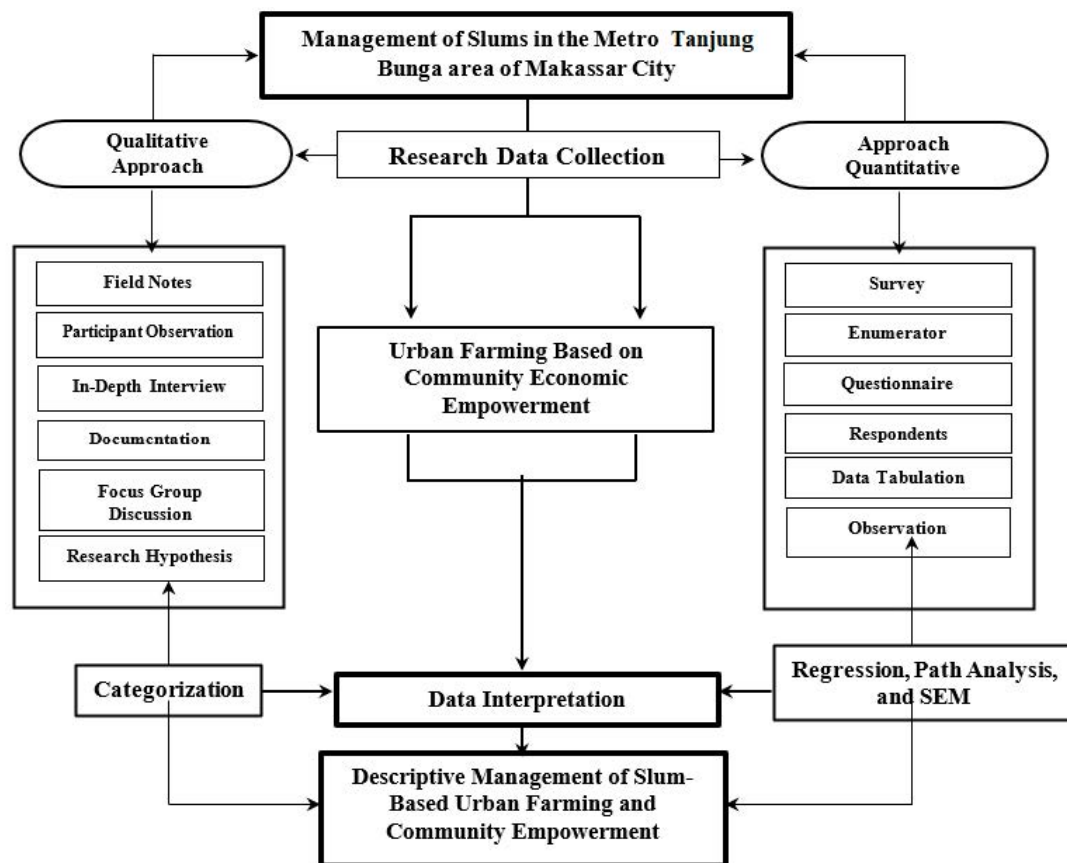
Management of Slums in the Metro Tanjung Bunga area of Makassar City

Qualitative Approach

Research Data Collection

Approach Quantitative

Field Notes

Participant Observation

In-Depth Interview

Documentation

Focus Group Discussion

Research Hypothesis

Urban Farming Based on Community Economic Empowerment

Survey

Enumerator

Questionnaire

Respondents

Data Tabulation

Observation

Categorization

Data Interpretation

Regression, Path Analysis, and SEM

Descriptive Management of Slum-Based Urban Farming and Community Empowerment